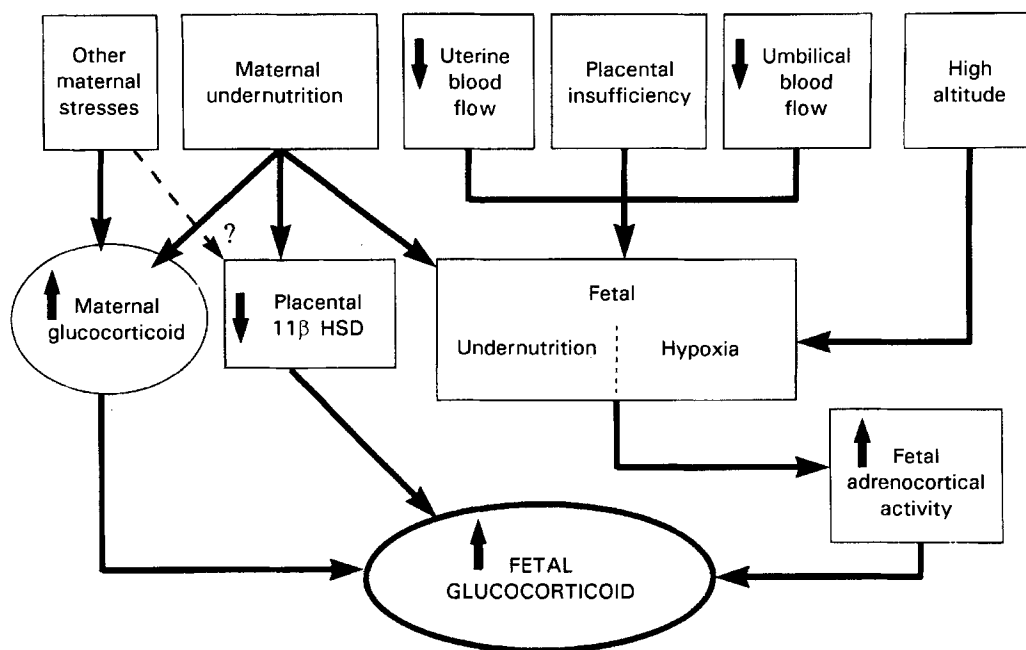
Other maternal stresses

Maternal undernutrition

Uterine blood flow

Placental insufficiency

Umbilical blood flow

High altitude

?

Maternal glucocorticoid

Placental 11$\beta$ HSD

Fetal

Undernutrition

Hypoxia

Fetal adrenocortical activity

FETAL GLUCOCORTICOID